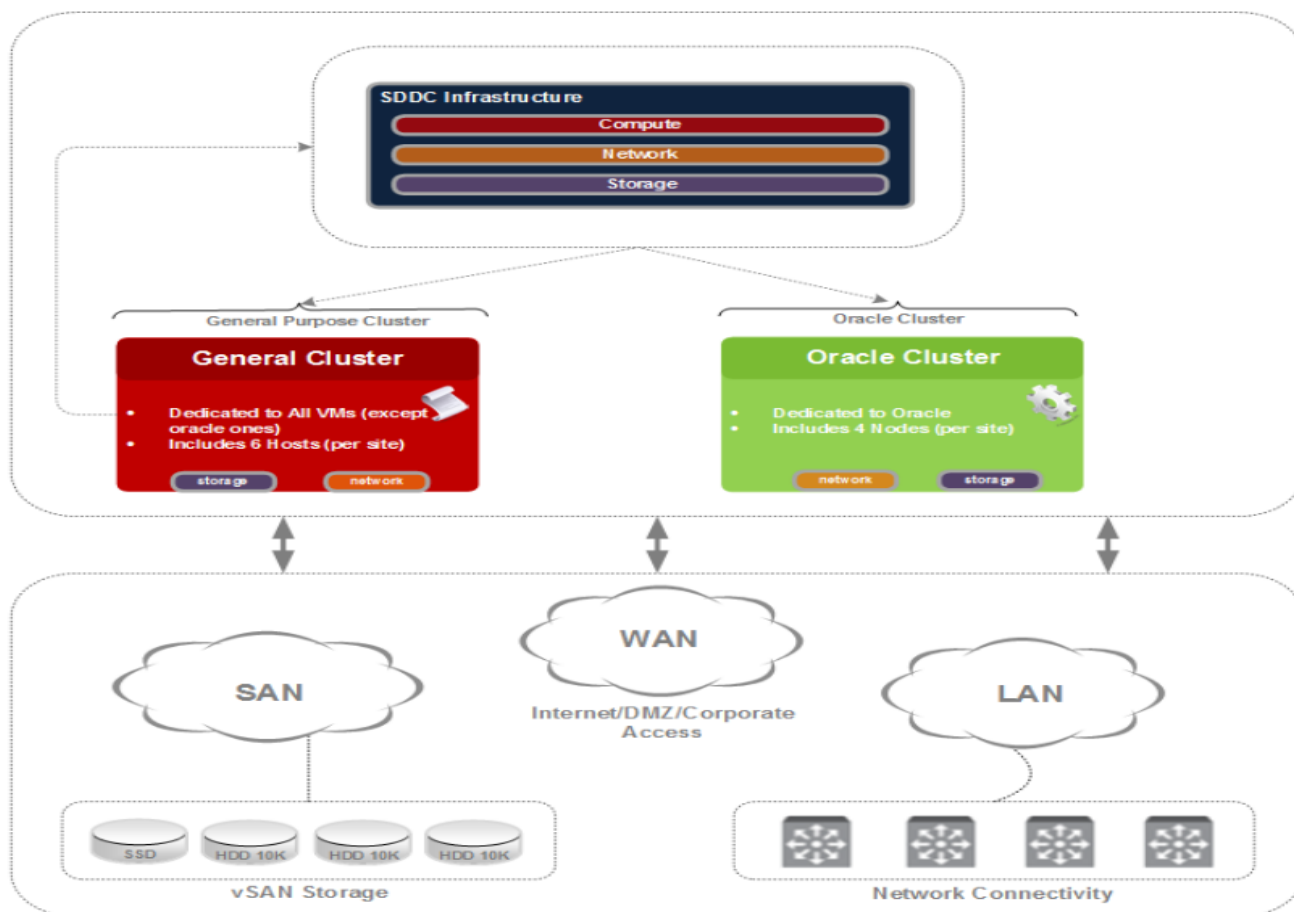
SDDC Infrastructure

Compute

Network

Storage

General Purpose Cluster

General Cluster

- Dedicated to All VMs (except oracle ones)
- Includes 6 Hosts (per site)

storage

network

Oracle Cluster

Oracle Cluster

- Dedicated to Oracle
- Includes 4 Nodes (per site)

network

storage

SAN

WAN

Internet/DMZ/Corporate Access

LAN

SSD

HDD 10K

HDD 10K

HDD 10K

vSAN Storage

Network Connectivity